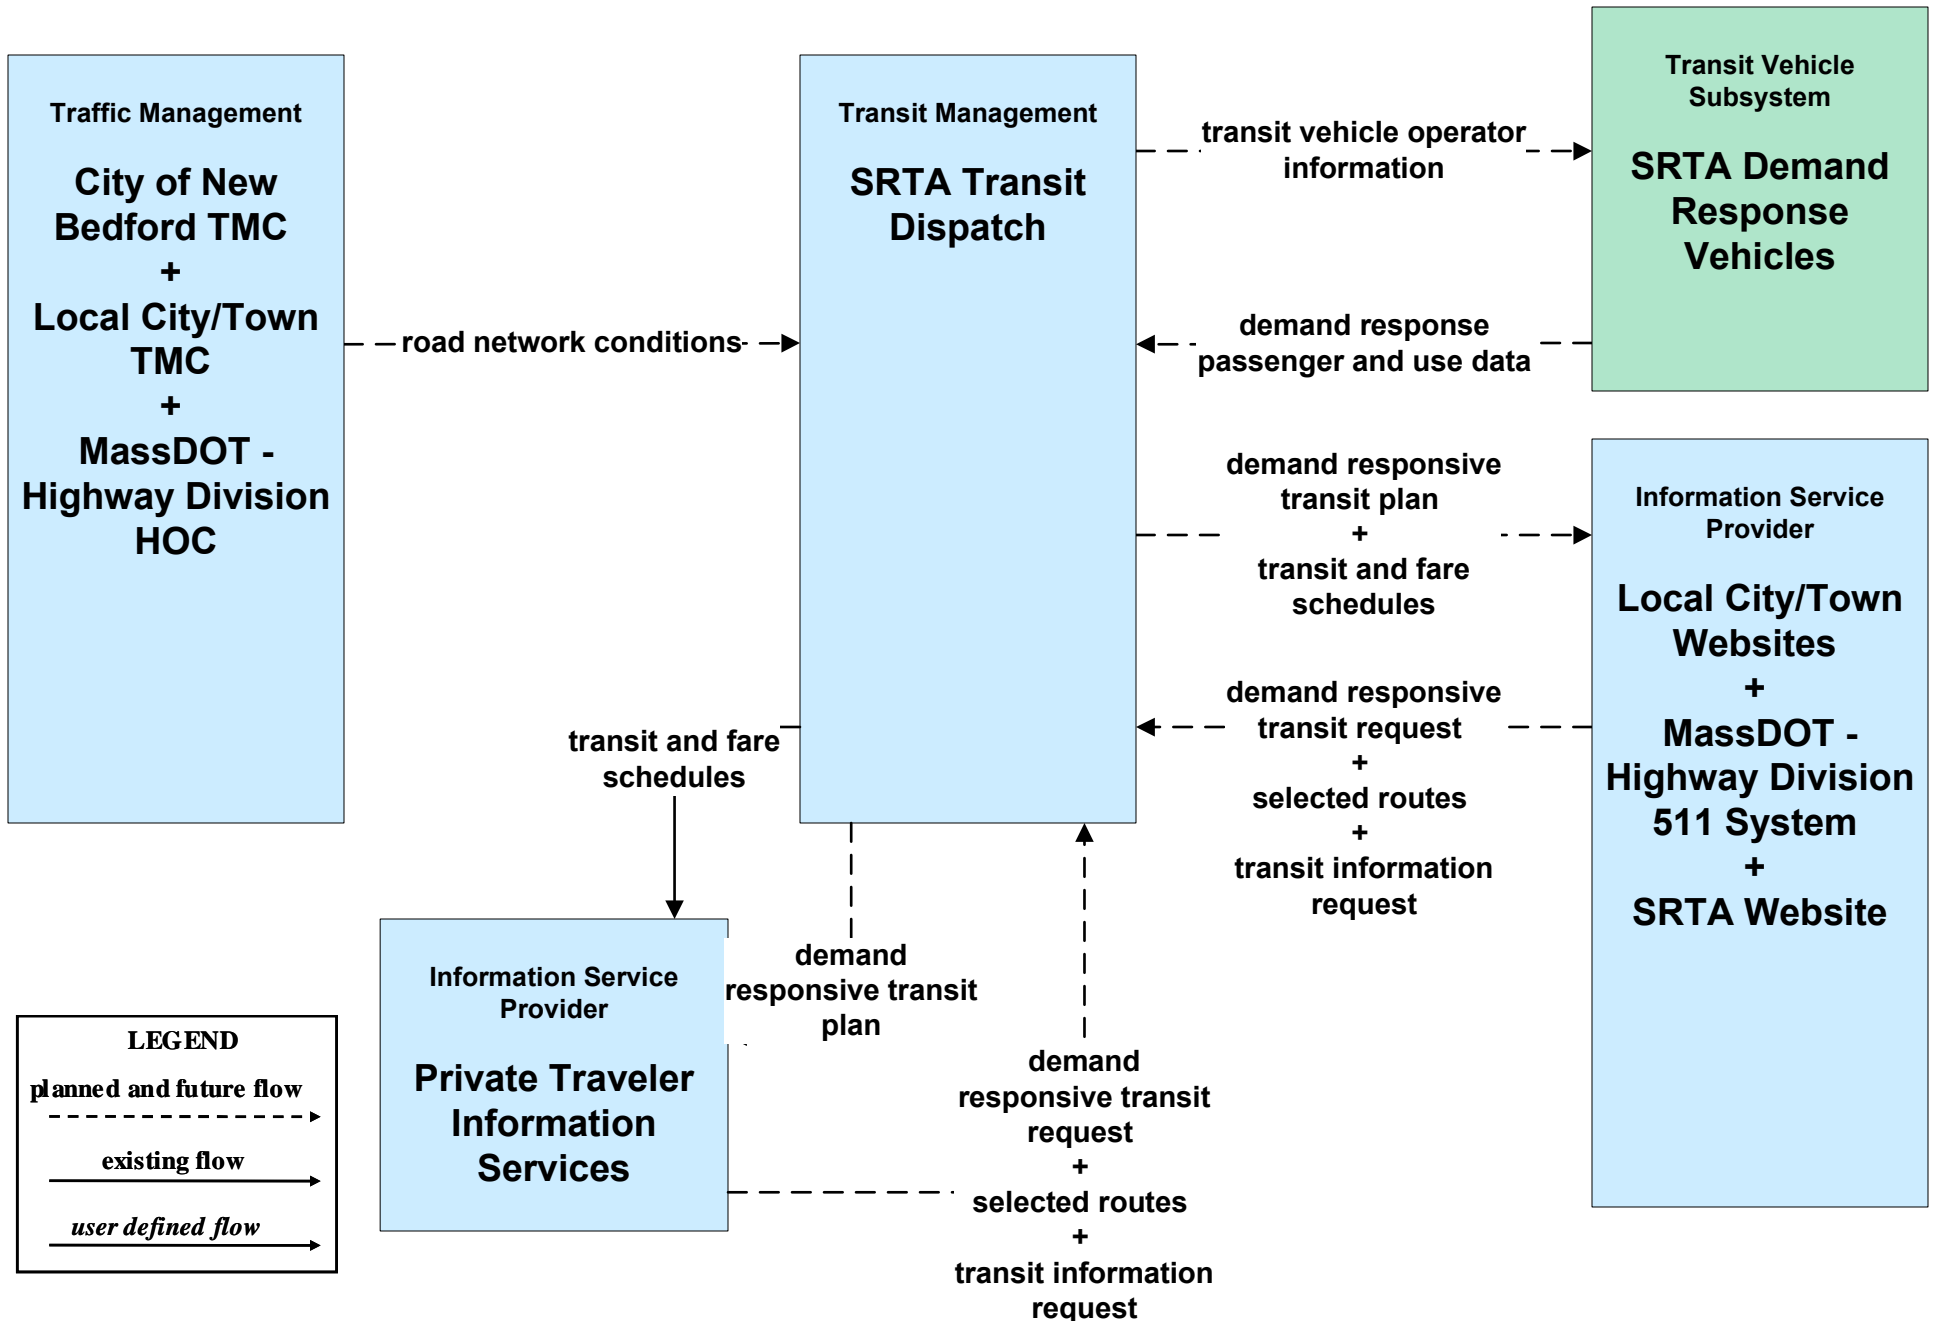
Traffic Management

City of New Bedford TMC
+
Local City/Town TMC
+
MassDOT - Highway Division HOC

road network conditions

Transit Management

SRTA Transit Dispatch

transit vehicle operator information

Transit Vehicle Subsystem

SRTA Demand Response Vehicles

demand response passenger and use data

demand responsive transit plan
+
transit and fare schedules

Information Service Provider

Local City/Town Websites
+
MassDOT - Highway Division 511 System
+
SRTA Website

demand responsive transit request
+
selected routes
+
transit information request

transit and fare schedules

demand responsive transit plan

Information Service Provider

Private Traveler Information Services

demand responsive transit request
+
selected routes
+
transit information request

LEGEND
planned and future flow
existing flow
user defined flow